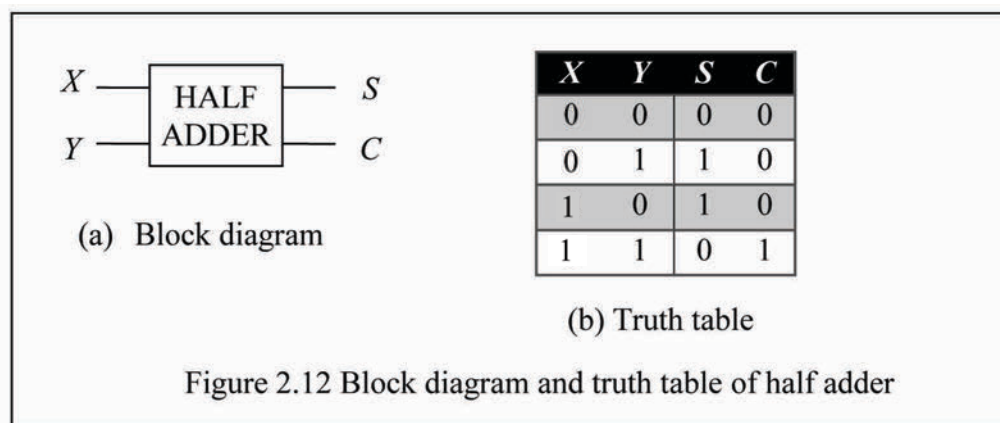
X
HALF ADDER
S
Y
C

(a) Block diagram

| X | Y | S | C |
|---|---|---|---|
| 0 | 0 | 0 | 0 |
| 0 | 1 | 1 | 0 |
| 1 | 0 | 1 | 0 |
| 1 | 1 | 0 | 1 |

(b) Truth table

Figure 2.12 Block diagram and truth table of half adder